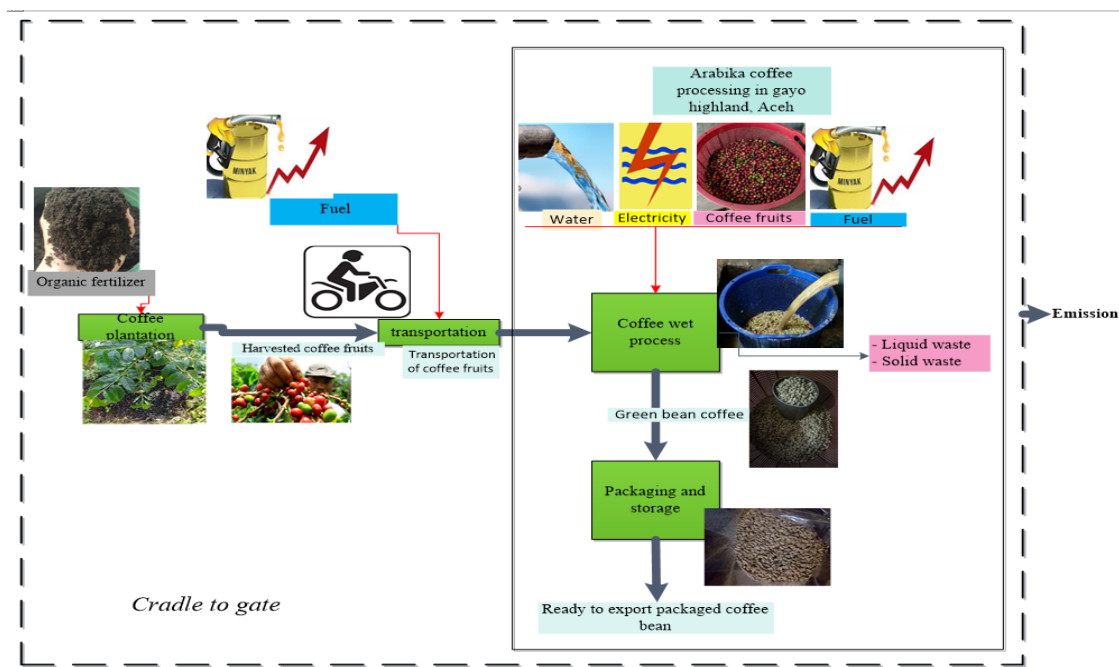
Arabika coffee processing in gayo highland, Aceh

MINYAK

Fuel

MINYAK

Water

Electricity

Coffee fruits

Fuel

Organic fertilizer

Coffee plantation

Harvested coffee fruits

transportation

Transportation of coffee fruits

Coffee wet process

- Liquid waste
- Solid waste

Emission

Green bean coffee

Packaging and storage

Cradle to gate

Ready to export packaged coffee bean